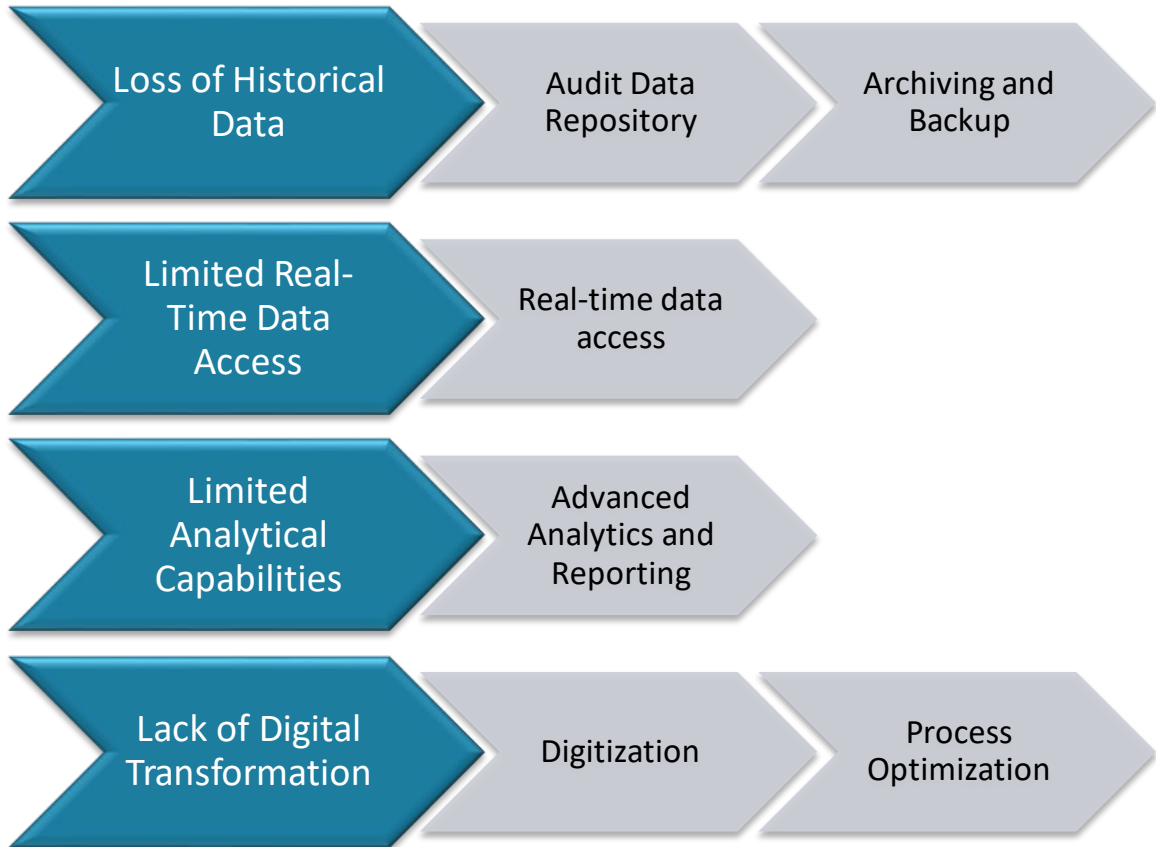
Loss of Historical Data

Audit Data Repository

Archiving and Backup

Limited Real-Time Data Access

Real-time data access

Limited Analytical Capabilities

Advanced Analytics and Reporting

Lack of Digital Transformation

Digitization

Process Optimization